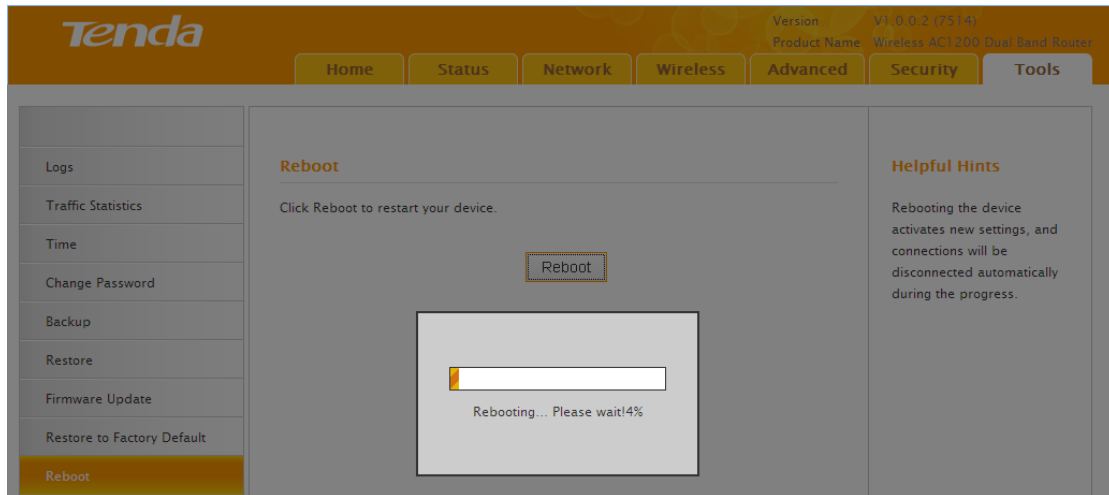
Tenda

Version V1.0.0.2 (7514)
Product Name Wireless AC1200 Dual Band Router

Home Status Network Wireless Advanced Security Tools

Logs
Traffic Statistics
Time
Change Password
Backup
Restore
Firmware Update
Restore to Factory Default
Reboot

Reboot

Click Reboot to restart your device.

Reboot

Rebooting... Please wait!4%

Helpful Hints

Rebooting the device activates new settings, and connections will be disconnected automatically during the progress.